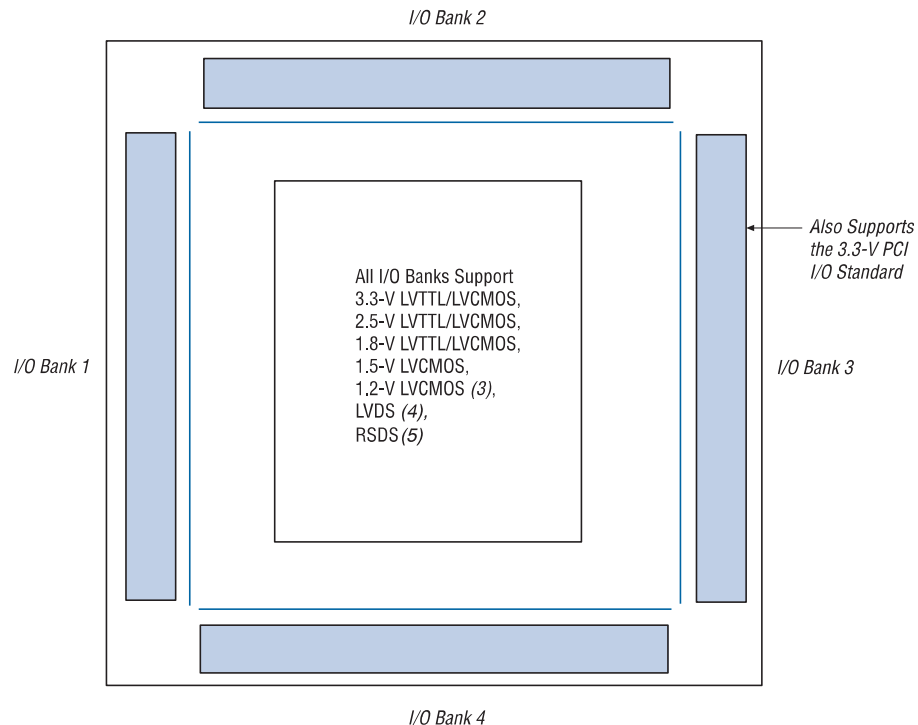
I/O Bank 2

Also Supports the 3.3-V PCI I/O Standard

All I/O Banks Support
3.3-V LVTTL/LVCMOS,
2.5-V LVTTL/LVCMOS,
1.8-V LVTTL/LVCMOS,
1.5-V LVCMOS,
1.2-V LVCMOS (3),
LVDS (4),
RSDS (5)

I/O Bank 1

I/O Bank 3

I/O Bank 4